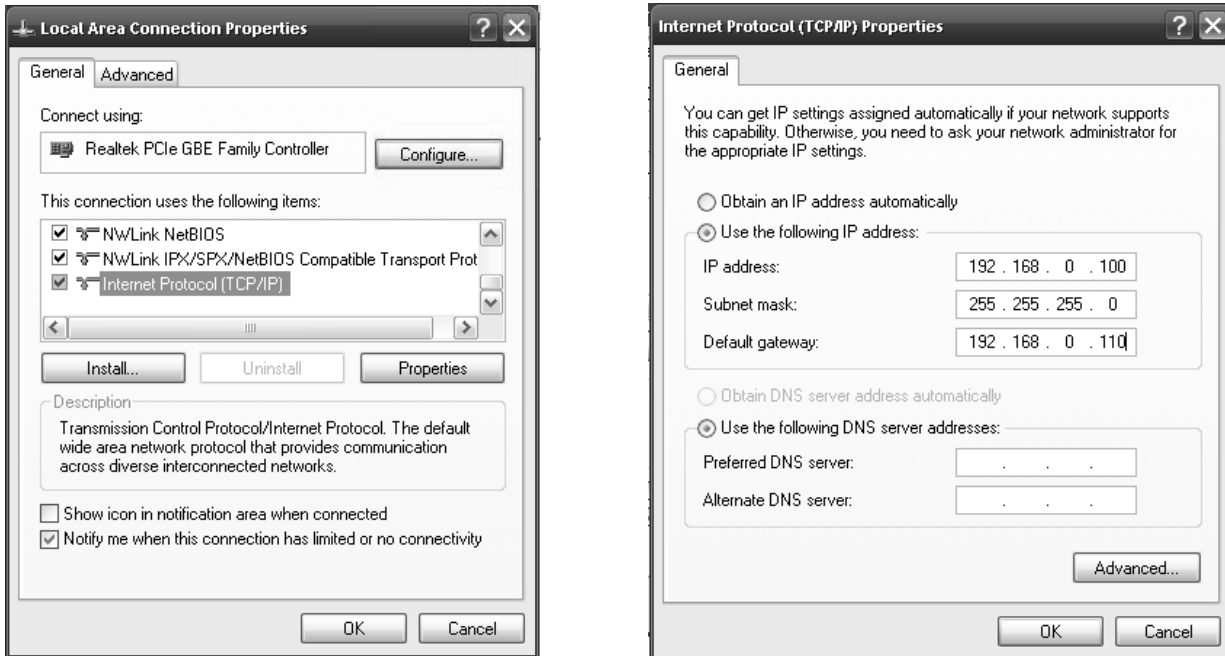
Local Area Connection Properties

General | Advanced

Connect using:

Realtek PCIe GBE Family Controller

Configure...

This connection uses the following items:

NWLink NetBIOS

NWLink IPX/SPX/NetBIOS Compatible Transport Prot

Internet Protocol (TCP/IP)

Install... | Uninstall | Properties

Description

Transmission Control Protocol/Internet Protocol. The default wide area network protocol that provides communication across diverse interconnected networks.

Show icon in notification area when connected

Notify me when this connection has limited or no connectivity

OK | Cancel

Internet Protocol (TCP/IP) Properties

General

You can get IP settings assigned automatically if your network supports this capability. Otherwise, you need to ask your network administrator for the appropriate IP settings.

Obtain an IP address automatically

Use the following IP address:

IP address: 192 . 168 . 0 . 100

Subnet mask: 255 . 255 . 255 . 0

Default gateway: 192 . 168 . 0 . 110

Obtain DNS server address automatically

Use the following DNS server addresses:

Preferred DNS server: . . .

Alternate DNS server: . . .

Advanced...

OK | Cancel